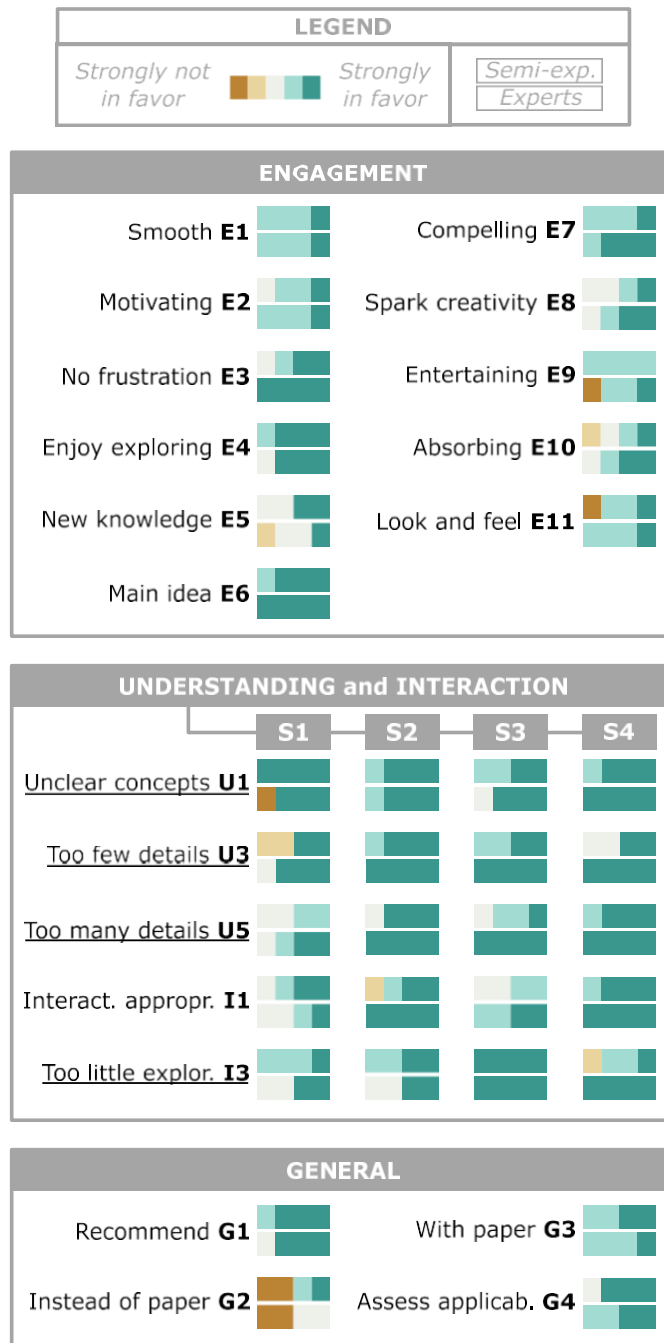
LEGEND

Strongly not in favor

Strongly in favor

Semi-exp.

Experts

ENGAGEMENT

Smooth **E1**

Compelling **E7**

Motivating **E2**

Spark creativity **E8**

No frustration **E3**

Entertaining **E9**

Enjoy exploring **E4**

Absorbing **E10**

New knowledge **E5**

Look and feel **E11**

Main idea **E6**

UNDERSTANDING and INTERACTION

| | S1 | S2 | S3 | S4 |
|---|---|---|---|---|
| Unclear concepts **U1** | | | | |
| Too few details **U3** | | | | |
| Too many details **U5** | | | | |
| Interact. appropr. **I1** | | | | |
| Too little explor. **I3** | | | | |

GENERAL

Recommend **G1**

With paper **G3**

Instead of paper **G2**

Assess applicab. **G4**